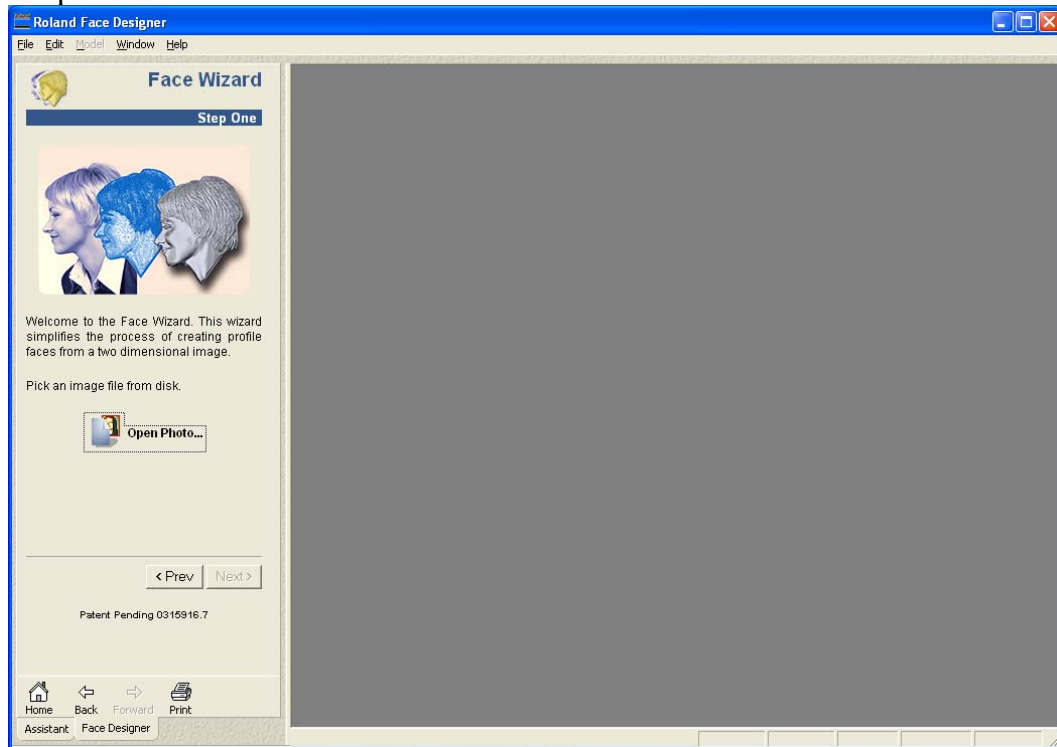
Roland Face Designer

File Edit Model Window Help

Face Wizard

Step One

Welcome to the Face Wizard. This wizard simplifies the process of creating profile faces from a two dimensional image.

Pick an image file from disk.

Open Photo...

< Prev Next >

Patent Pending 0315916.7

Home Back Forward Print

Assistant Face Designer